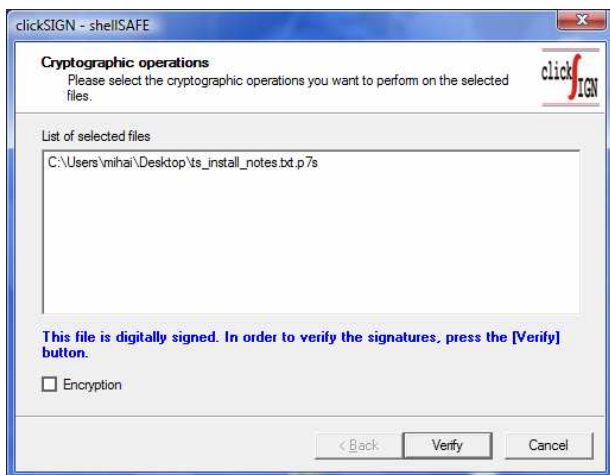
clickSIGN - shellSAFE

Cryptographic operations
Please select the cryptographic operations you want to perform on the selected files.

clickSIGN

List of selected files

C:\Users\mihai\Desktop\ts_install_notes.txt.p7s

This file is digitally signed. In order to verify the signatures, press the [Verify] button.

Encryption

< Back

Verify

Cancel